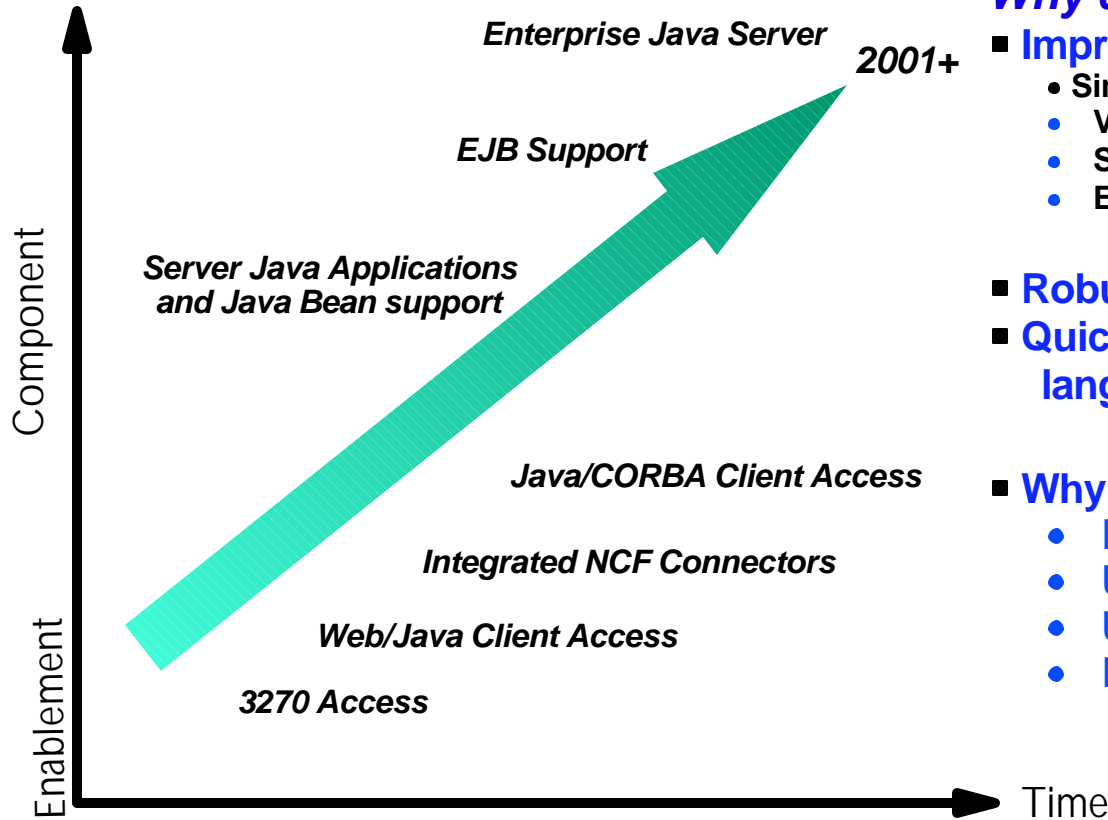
Enterprise Java Server

2001+

EJB Support

Server Java Applications and Java Bean support

Java/CORBA Client Access

Integrated NCF Connectors

Web/Java Client Access

3270 Access

Component

Enablement

Time

Why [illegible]

Impr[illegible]

Si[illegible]

V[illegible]

S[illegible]

E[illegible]

Robu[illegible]

Quic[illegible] lang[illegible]

Why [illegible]

I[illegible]

U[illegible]

U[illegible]

I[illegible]